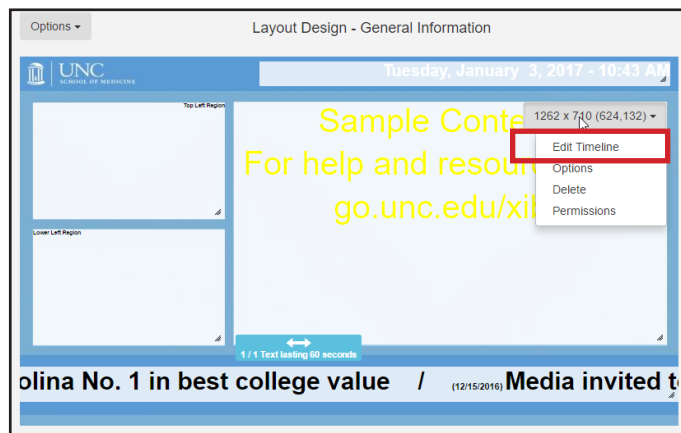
Options ▾

Layout Design - General Information

UNC
SCHOOL OF MEDICINE

Tuesday, January 3, 2017 - 10:43 AM

Top Left Region

Lower Left Region

Sample Conte
For help and resour
go.unc.edu/xi

1262 x 710 (624,132) ▾

Edit Timeline
Options
Delete
Permissions

1 / 1 Text lasting 60 seconds

olina No. 1 in best college value / (12/15/2016) Media invited t